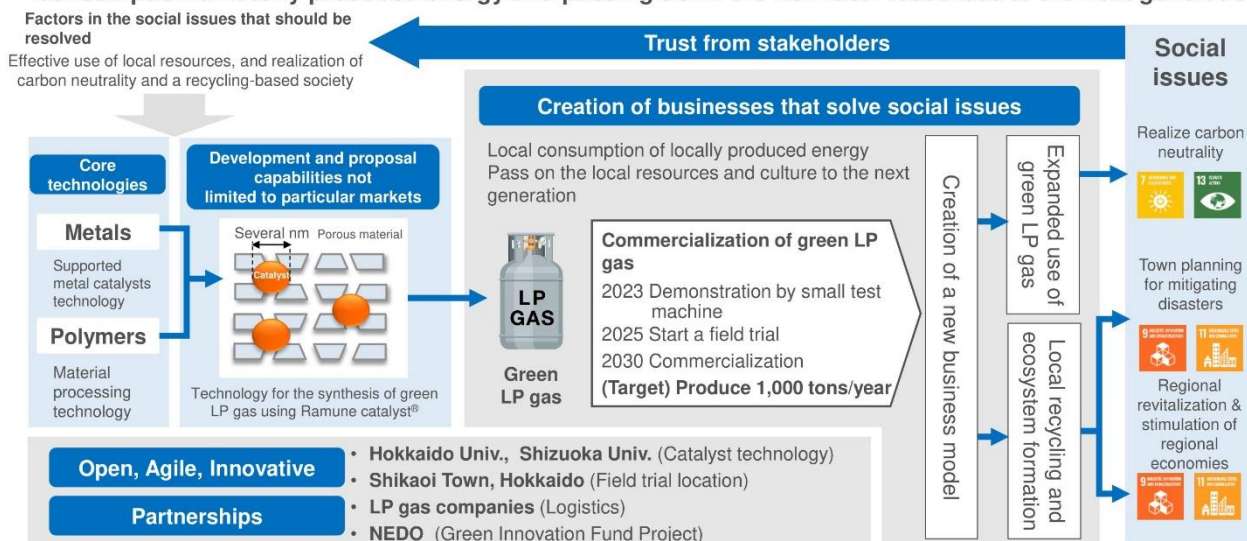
Factors in the social issues that should be resolved
Effective use of local resources, and realization of carbon neutrality and a recycling-based society

Trust from stakeholders

Social issues

Creation of businesses that solve social issues

Core technologies

Metals
Supported metal catalysts technology

Polymers
Material processing technology

Development and proposal capabilities not limited to particular markets

Several nm
Porous material
Catalyst

Technology for the synthesis of green LP gas using Ramune catalyst®

Local consumption of locally produced energy
Pass on the local resources and culture to the next generation

LP GAS

Green LP gas

Commercialization of green LP gas
2023 Demonstration by small test machine
2025 Start a field trial
2030 Commercialization
(Target) Produce 1,000 tons/year

Creation of a new business model

Expanded use of green LP gas

Local recycling and ecosystem formation

Realize carbon neutrality

Town planning for mitigating disasters

Regional revitalization & stimulation of regional economies

Open, Agile, Innovative

Partnerships

• Hokkaido Univ., Shizuoka Univ. (Catalyst technology)
• Shikaoi Town, Hokkaido (Field trial location)
• LP gas companies (Logistics)
• NEDO (Green Innovation Fund Project)